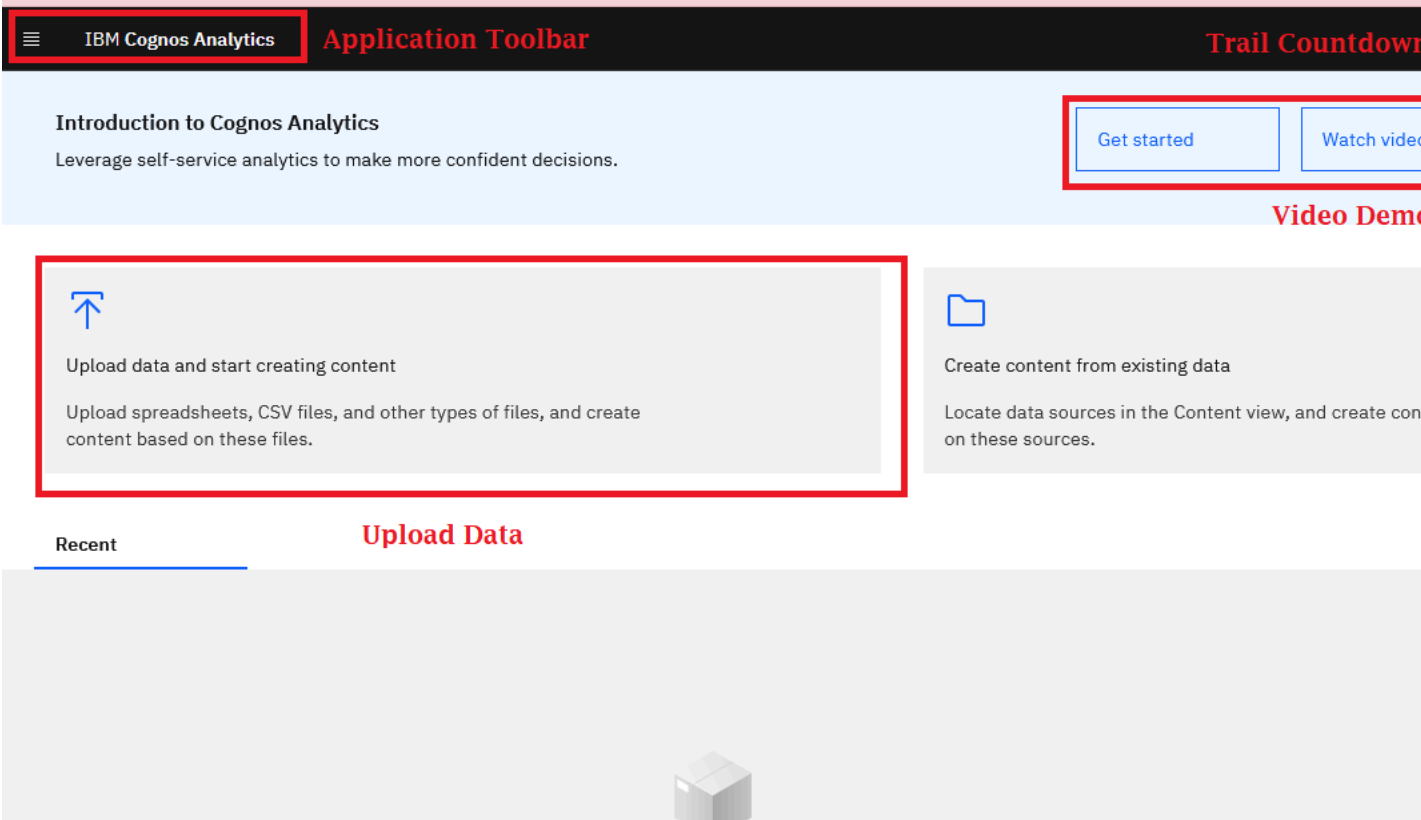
IBM Cognos Analytics

Application Toolbar

Trail Countdow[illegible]

Introduction to Cognos Analytics

Leverage self-service analytics to make more confident decisions.

Get started

Watch vide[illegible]

Video Dem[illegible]

Upload data and start creating content

Upload spreadsheets, CSV files, and other types of files, and create content based on these files.

Create content from existing data

Locate data sources in the Content view, and create con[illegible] on these sources.

Upload Data

Recent